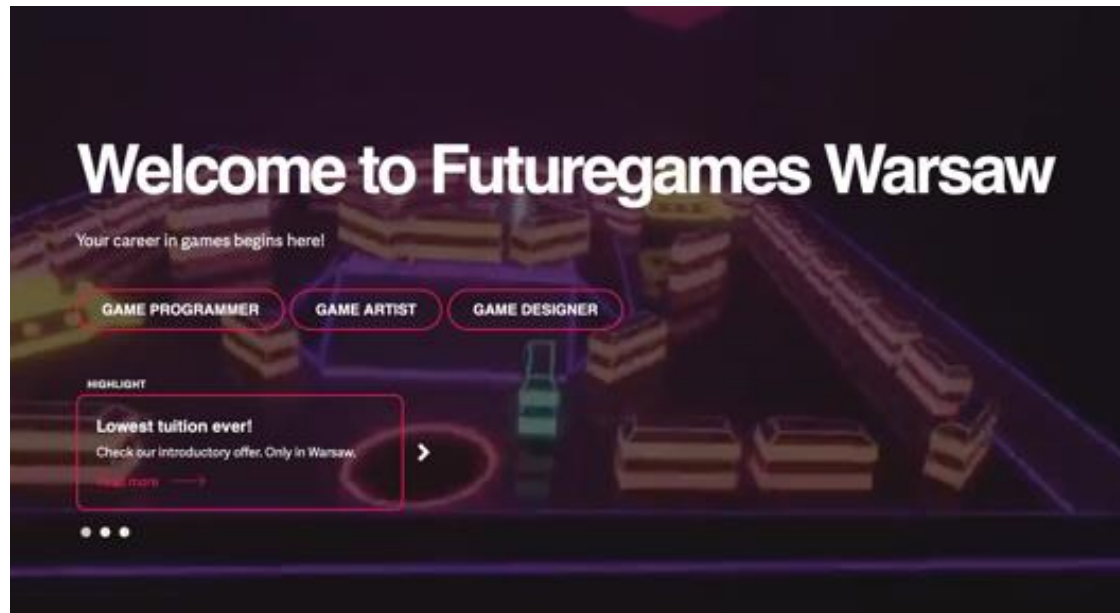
Welcome to Futuregames Warsaw

Your career in games begins here!

GAME PROGRAMMER

GAME ARTIST

GAME DESIGNER

HIGHLIGHT

Lowest tuition ever!

Check our introductory offer. Only in Warsaw.

Read more